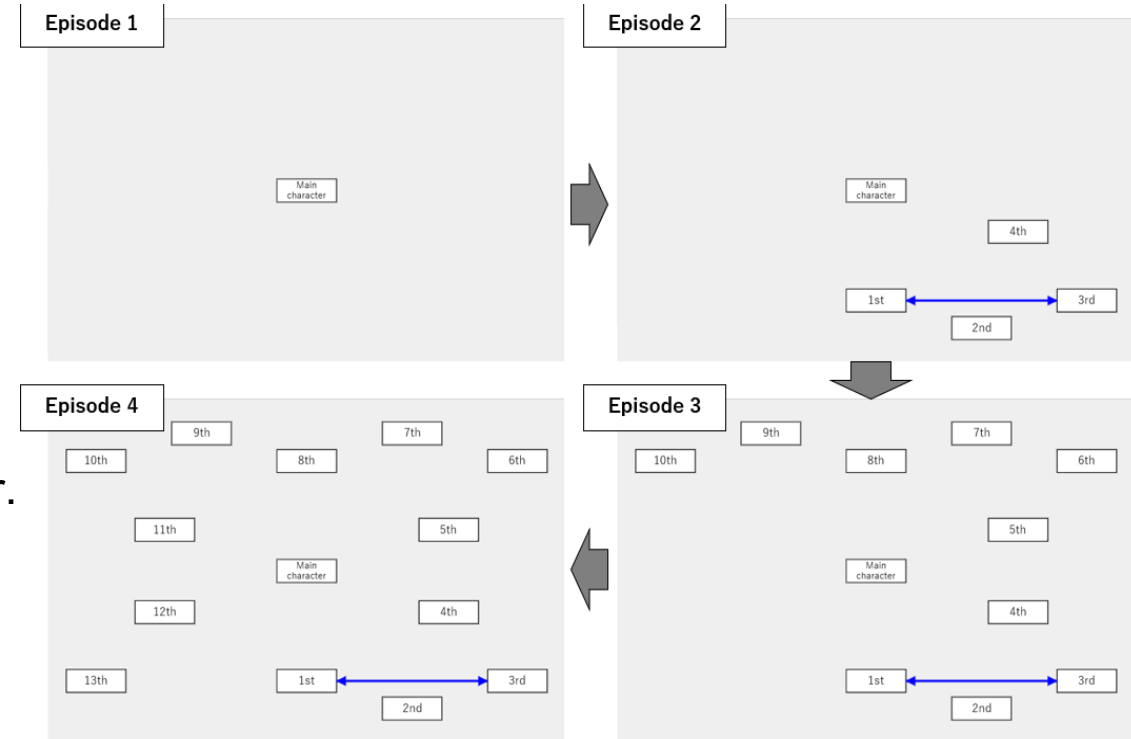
Episode 1

Main character

Episode 2

Main character

4th

1st

3rd

2nd

Episode 3

9th

7th

10th

8th

6th

5th

Main character

4th

1st

3rd

2nd

Episode 4

9th

7th

10th

8th

6th

11th

5th

Main character

12th

4th

13th

1st

3rd

2nd